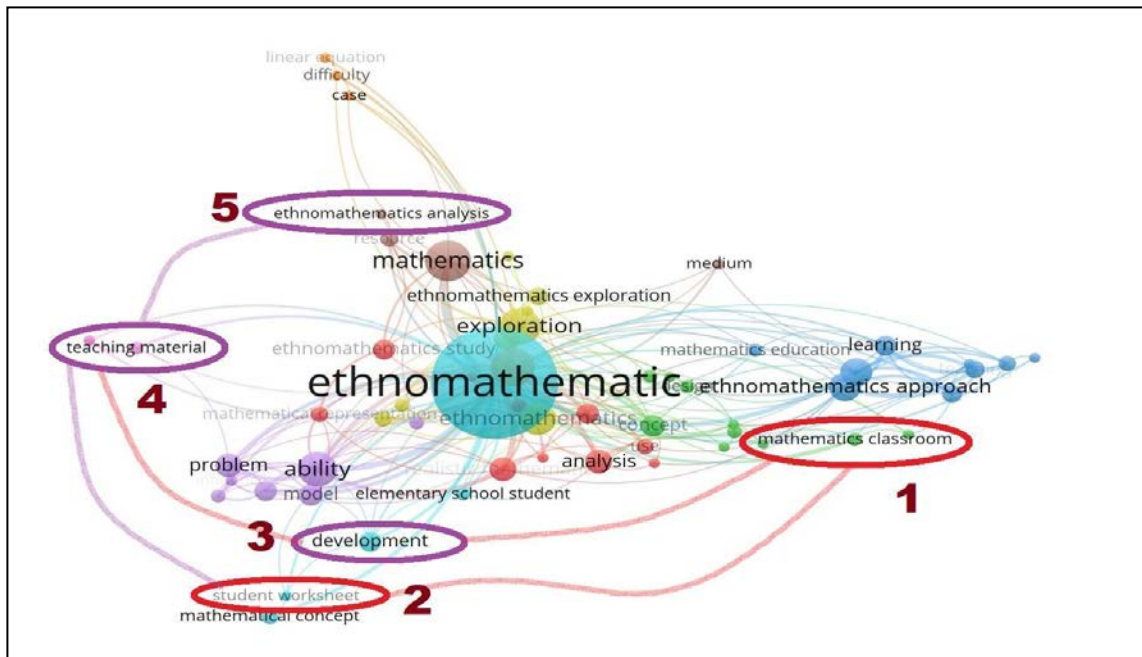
linear equation
difficulty
case

5
ethnomathematics analysis
resource
mathematics
medium
ethnomathematics exploration
exploration
teaching material
ethnomathematics study
mathematics education
learning
ethnomathematic
design
ethnomathematics approach
4
mathematical representation
ethnomathematics
concept
use
mathematics classroom
problem
ability
analysis
model
elementary school student
1
3
development
student worksheet
2
mathematical concept